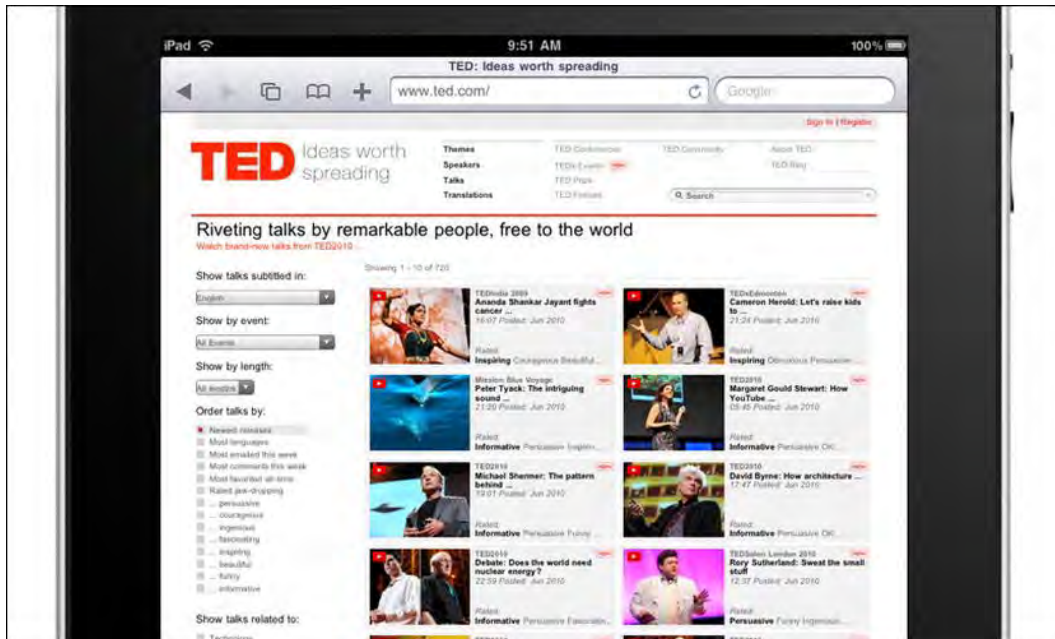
iPad 9:51 AM 100%

TED: Ideas worth spreading

www.ted.com/

Google

Sign In | Register

TED Ideas worth spreading

Themes
Speakers
Talks
Translations

TED Conferences
TEDx Events
TED Prize
TED Fellows

TED Community

About TED
TED Blog

Search

Riveting talks by remarkable people, free to the world

Watch brand-new talks from TED2010

Show talks subtitled in:
English

Show by event:
All Events

Show by length:
All lengths

Order talks by:
Newest releases
Most languages
Most emailed this week
Most comments this week
Most favorited all-time
Rated jaw-dropping
... persuasive
... courageous
... ingenious
... fascinating
... inspiring
... beautiful
... funny
... informative

Show talks related to:

Showing 1 - 10 of 720

TEDIndia 2009
Ananda Shankar Jayant fights cancer ...
16:07 Posted: Jun 2010
Rated:
Inspiring Courageous Beautiful

TEDxEdmonton
Cameron Herold: Let's raise kids to ...
21:24 Posted: Jun 2010
Rated:
Inspiring Obnoxious Persuasive

Mission Blue Voyage
Peter Tyack: The intriguing sound ...
21:20 Posted: Jun 2010
Rated:
Informative Persuasive Inspiring

TED2010
Margaret Gould Stewart: How YouTube ...
05:46 Posted: Jun 2010
Rated:
Informative Persuasive OK

TED2010
Michael Shermer: The pattern behind ...
19:01 Posted: Jun 2010
Rated:
Informative Persuasive Funny

TED2010
David Byrne: How architecture ...
17:47 Posted: Jun 2010
Rated:
Informative Persuasive

TED2010
Debate: Does the world need nuclear energy?
22:59 Posted: Jun 2010
Rated:
Informative Persuasive Fascinating

TEDSalon London 2010
Rory Sutherland: Sweat the small stuff
12:37 Posted: Jun 2010
Rated:
Persuasive Funny Ingenious